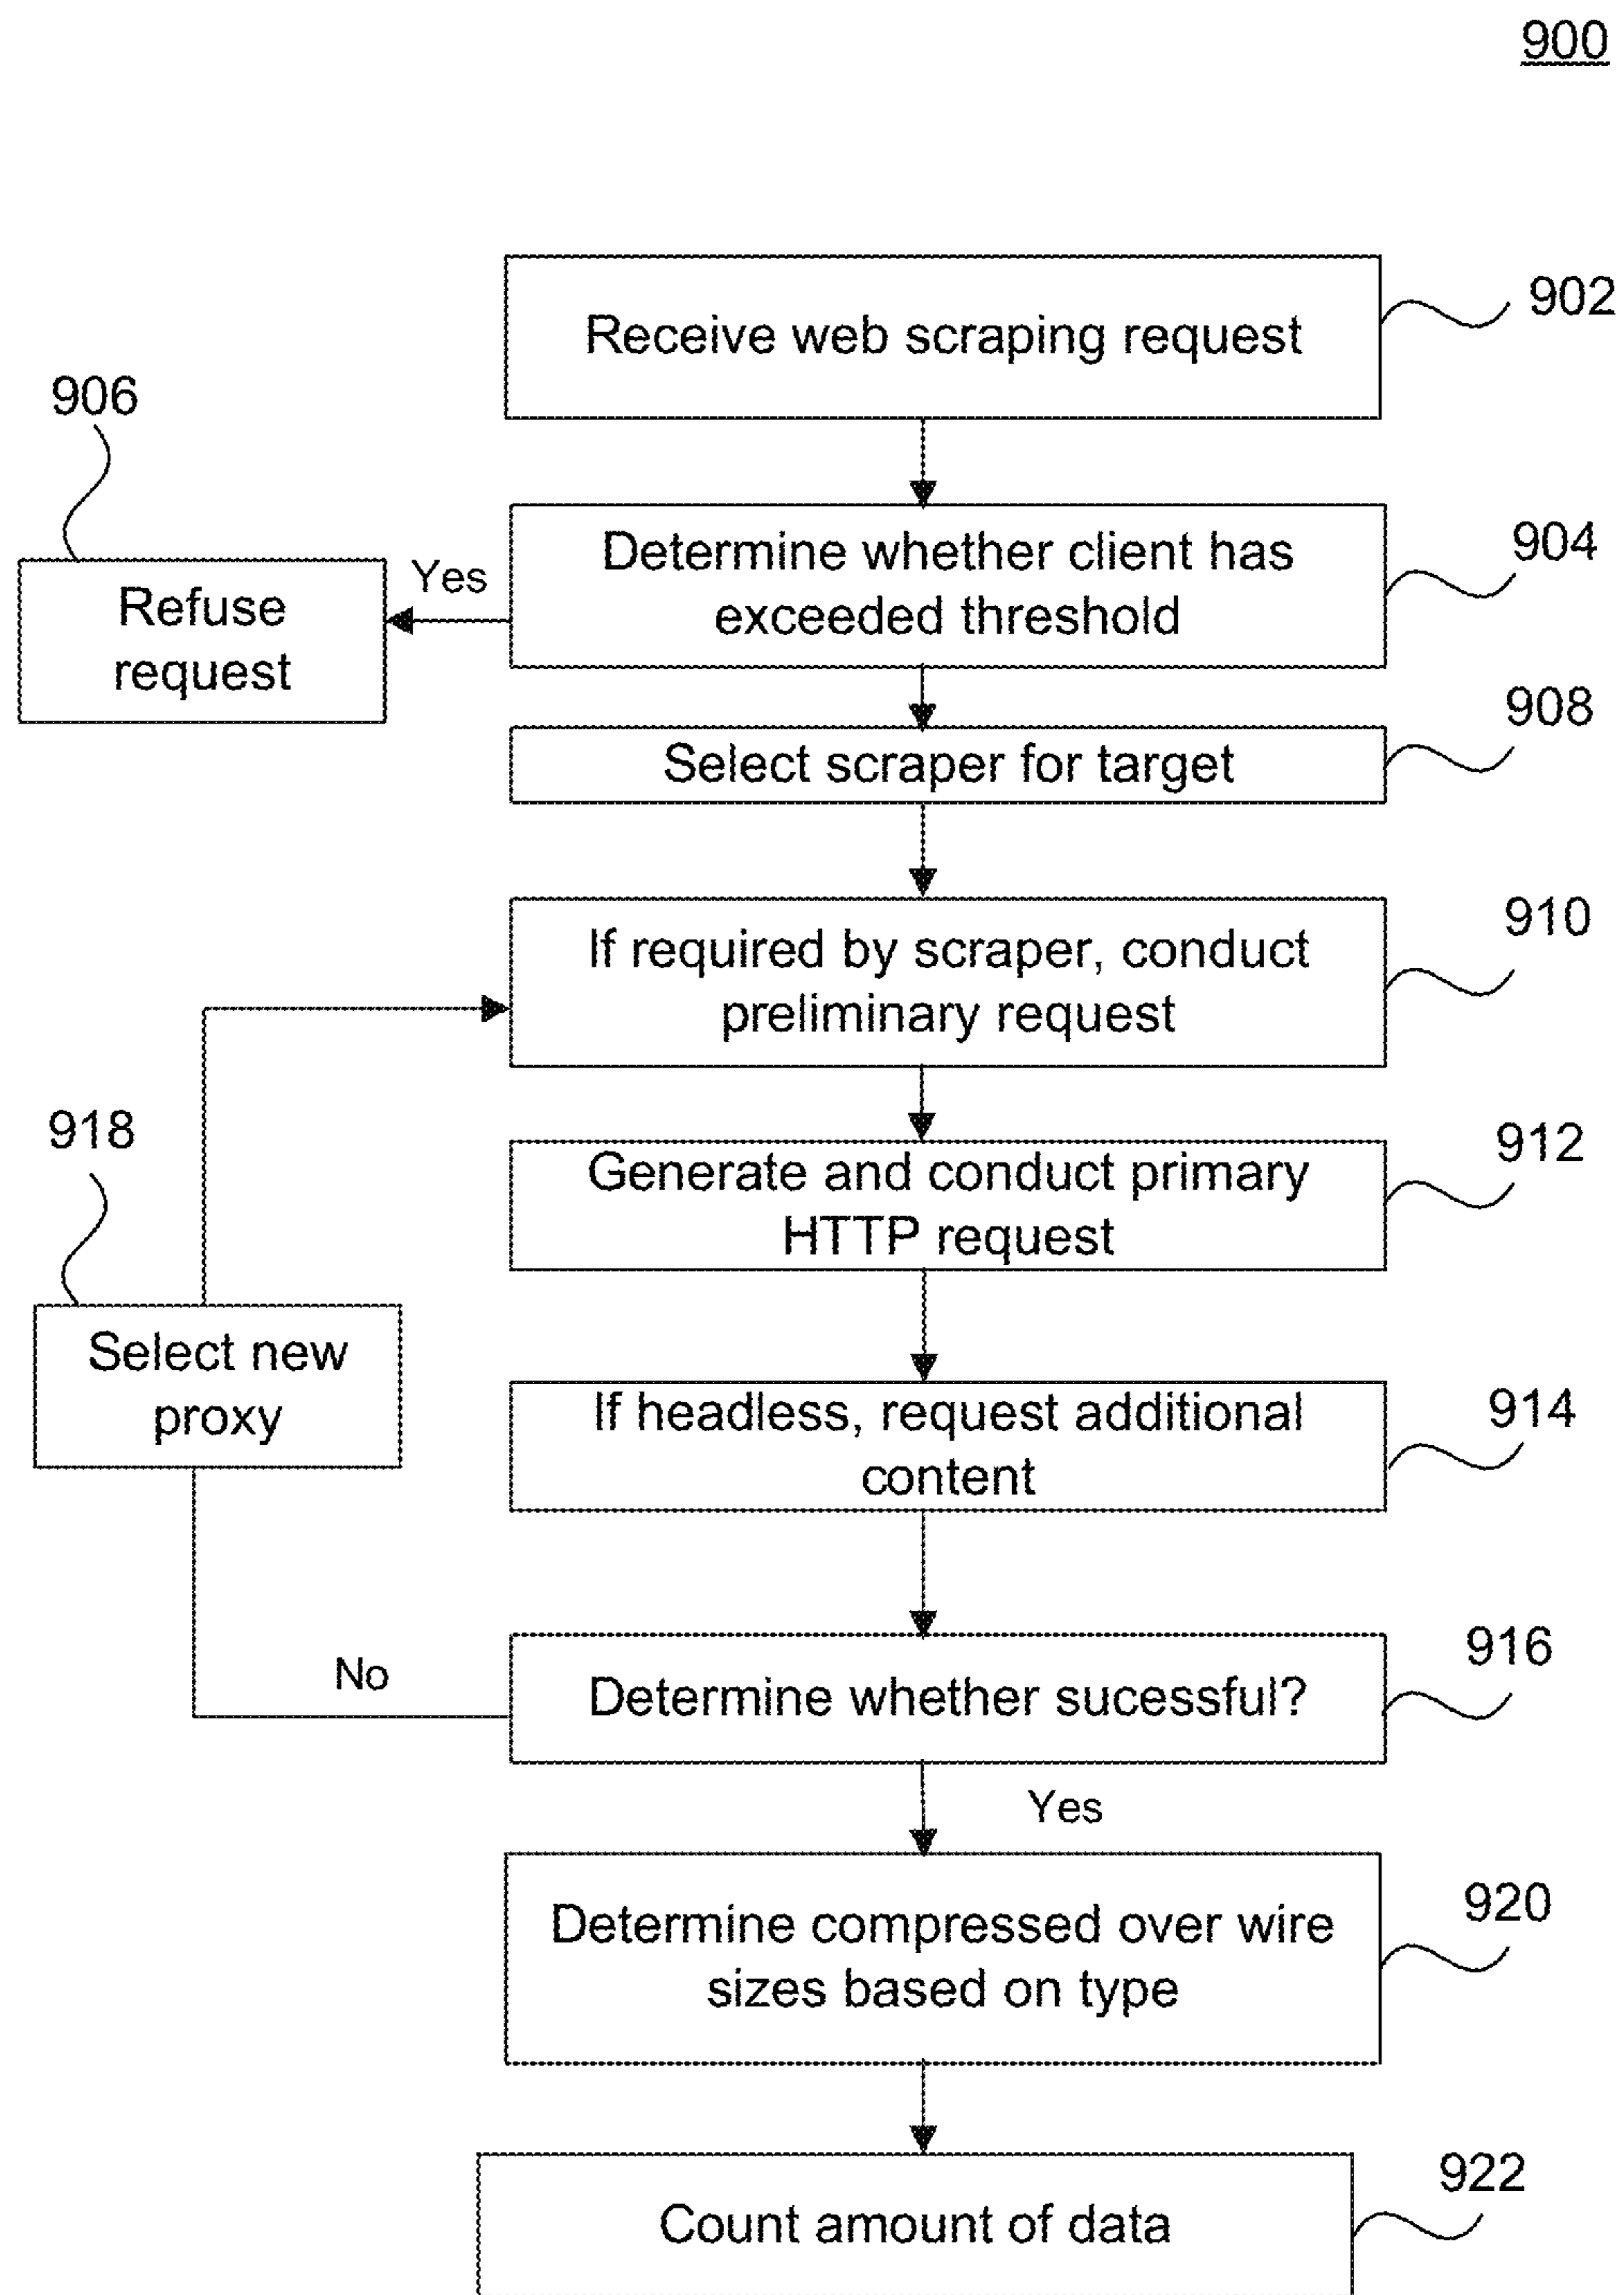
900

Receive web scraping request

902

906

Refuse request

Yes

Determine whether client has exceeded threshold

904

Select scraper for target

908

If required by scraper, conduct preliminary request

910

918

Generate and conduct primary HTTP request

912

Select new proxy

If headless, request additional content

914

No

Determine whether sucessful?

916

Yes

Determine compressed over wire sizes based on type

920

Count amount of data

922